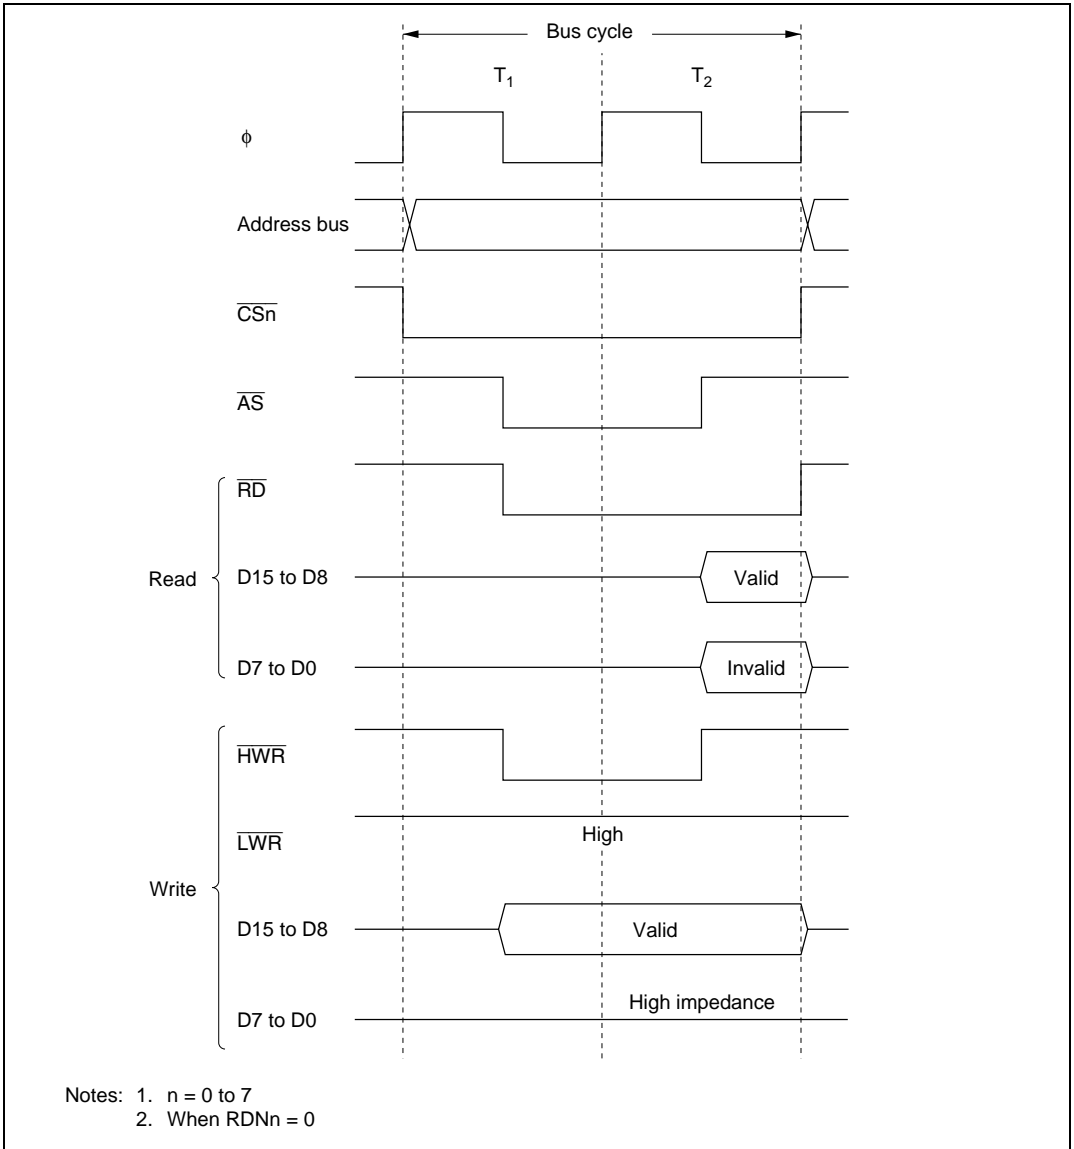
Bus cycle

$T_1$

$T_2$

$\phi$

Address bus

$\overline{CSn}$

$\overline{AS}$

Read

$\overline{RD}$

D15 to D8

Valid

D7 to D0

Invalid

Write

$\overline{HWR}$

$\overline{LWR}$

High

D15 to D8

Valid

D7 to D0

High impedance

Notes: 1. n = 0 to 7
2. When RDNn = 0